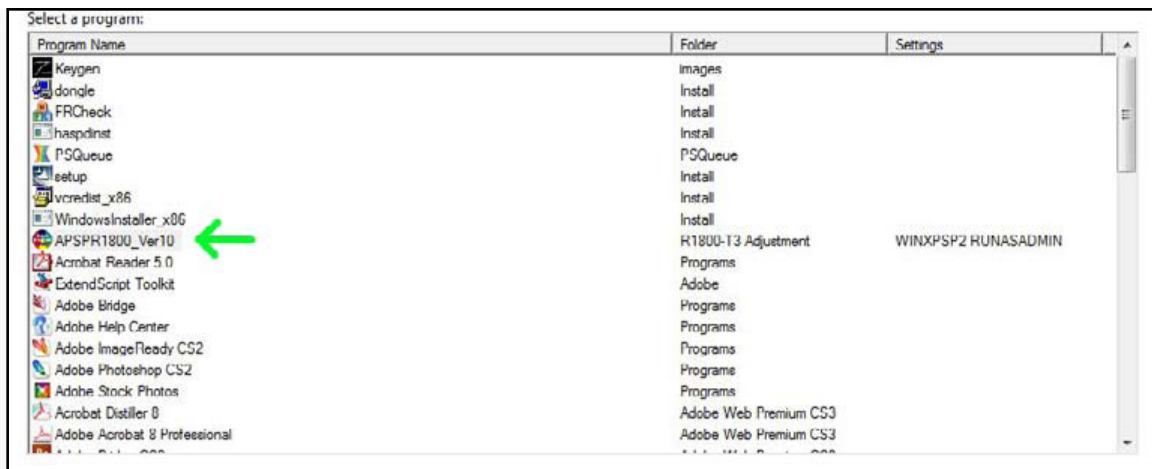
Select a program:

| Program Name | Folder | Settings |
|---|---|---|
| Keygen | images | |
| dongle | Install | |
| FRCheck | Install | |
| haspdinst | Install | |
| PSQueue | PSQueue | |
| setup | Install | |
| vcredist_x86 | Install | |
| WindowsInstaller_x86 | Install | |
| APSPR1800_Ver10 | R1800-T3 Adjustment | WINXPSP2 RUNASADMIN |
| Acrobat Reader 5.0 | Programs | |
| ExtendScript Toolkit | Adobe | |
| Adobe Bridge | Programs | |
| Adobe Help Center | Programs | |
| Adobe ImageReady CS2 | Programs | |
| Adobe Photoshop CS2 | Programs | |
| Adobe Stock Photos | Programs | |
| Acrobat Distiller 8 | Adobe Web Premium CS3 | |
| Adobe Acrobat 8 Professional | Adobe Web Premium CS3 | |
| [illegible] | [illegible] | |